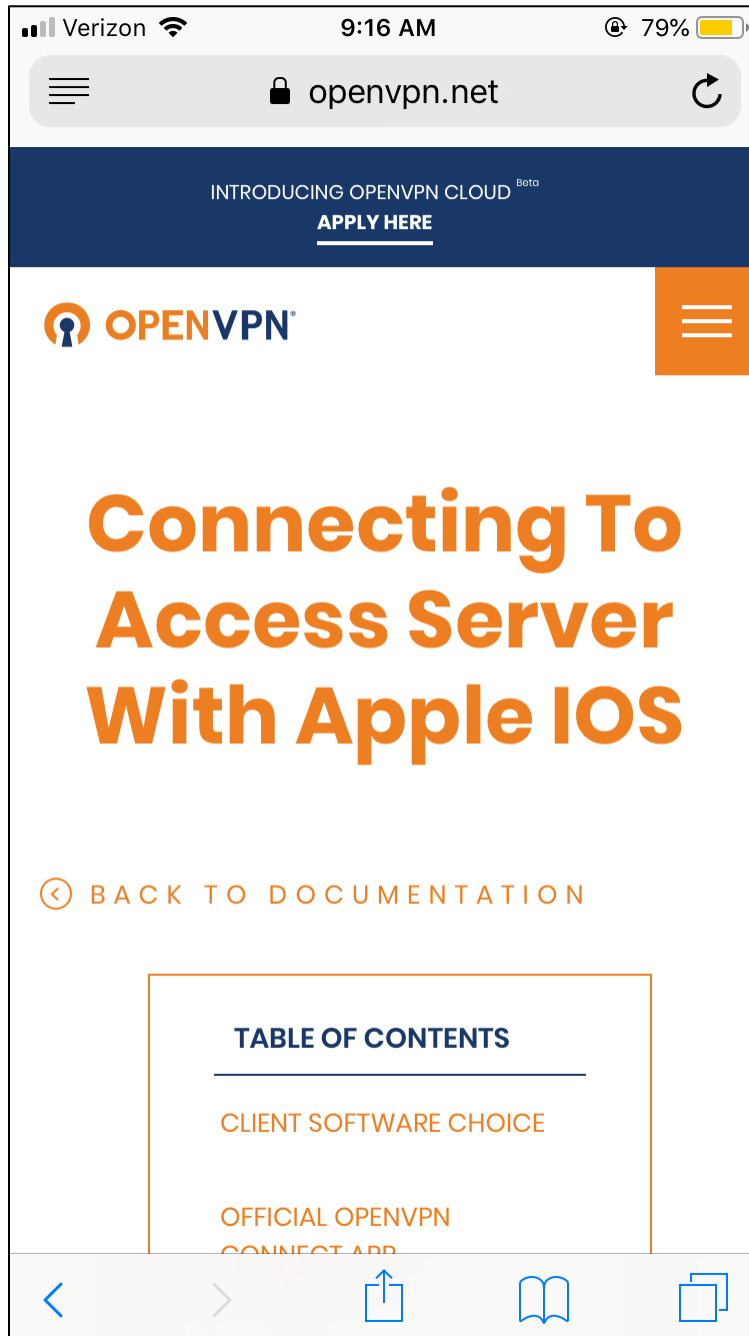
Verizon 9:16 AM 79%

openvpn.net

INTRODUCING OPENVPN CLOUD Beta
APPLY HERE

OPENVPN®

Connecting To Access Server With Apple IOS

BACK TO DOCUMENTATION

TABLE OF CONTENTS

CLIENT SOFTWARE CHOICE

OFFICIAL OPENVPN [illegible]